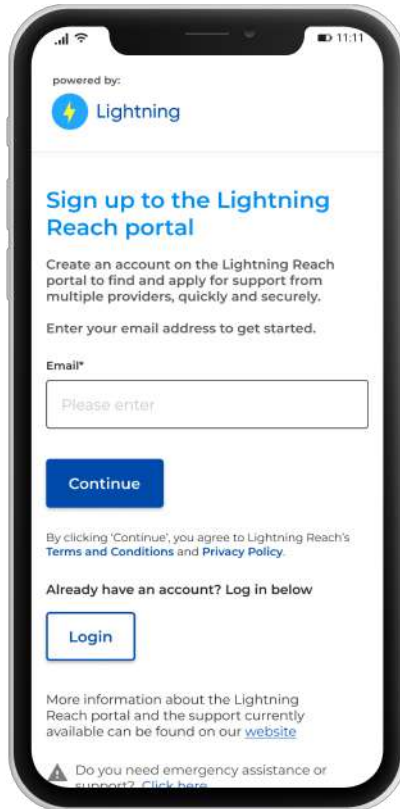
11:11

powered by:

Lightning

Sign up to the Lightning Reach portal

Create an account on the Lightning Reach portal to find and apply for support from multiple providers, quickly and securely.

Enter your email address to get started.

Email*

Please enter

Continue

By clicking 'Continue', you agree to Lightning Reach's Terms and Conditions and Privacy Policy.

Already have an account? Log in below

Login

More information about the Lightning Reach portal and the support currently available can be found on our website

Do you need emergency assistance or support? Click here